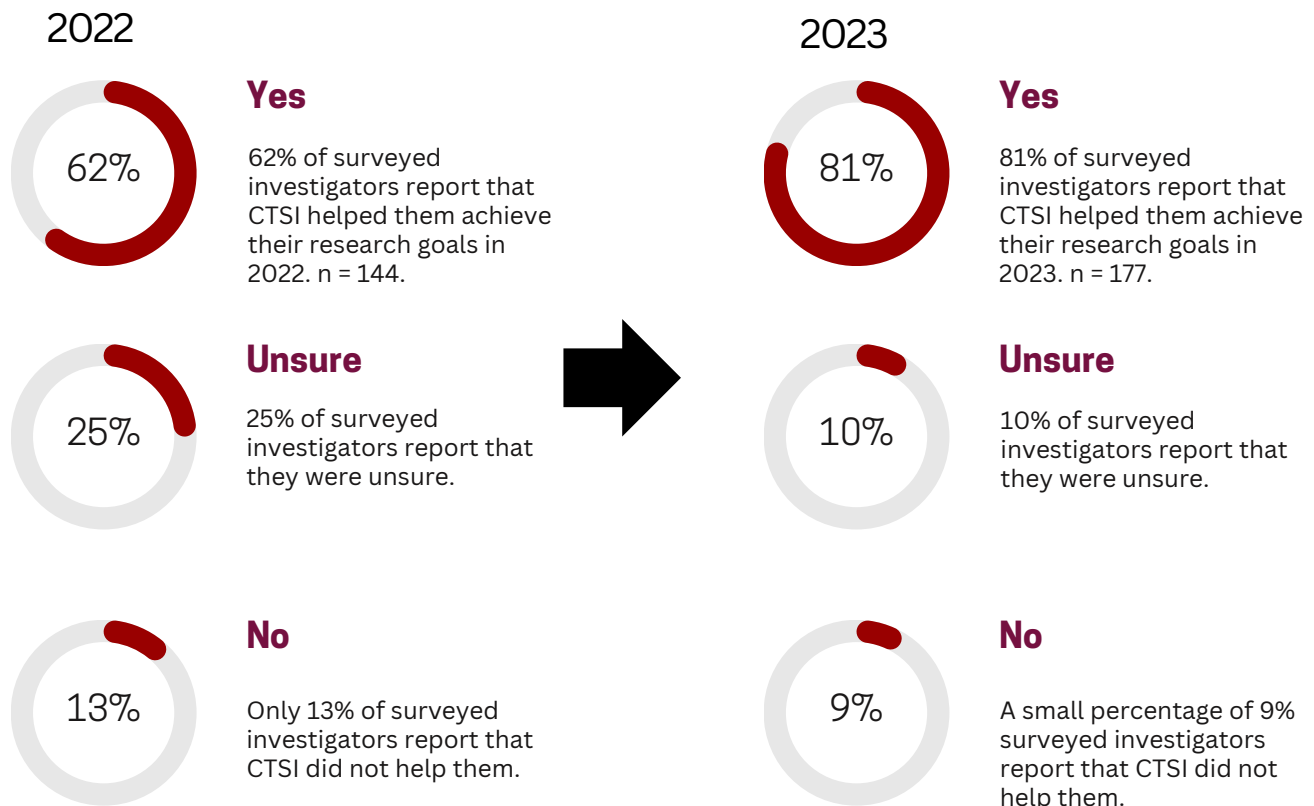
2022

62%

Yes

62% of surveyed investigators report that CTSI helped them achieve their research goals in 2022. n = 144.

25%

Unsure

25% of surveyed investigators report that they were unsure.

13%

No

Only 13% of surveyed investigators report that CTSI did not help them.

2023

81%

Yes

81% of surveyed investigators report that CTSI helped them achieve their research goals in 2023. n = 177.

10%

Unsure

10% of surveyed investigators report that they were unsure.

9%

No

A small percentage of 9% surveyed investigators report that CTSI did not help them.